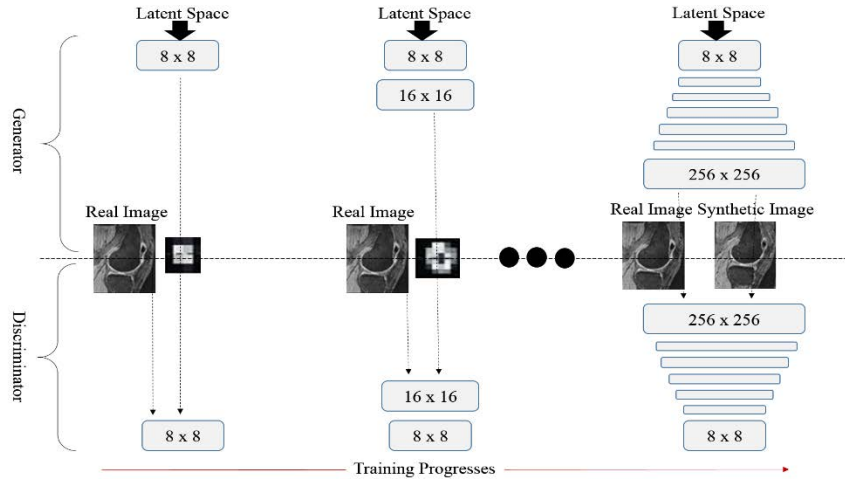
Generator

Discriminator

Latent Space

8 x 8

Real Image

8 x 8

Latent Space

8 x 8

16 x 16

Real Image

16 x 16

8 x 8

Latent Space

8 x 8

256 x 256

Real Image Synthetic Image

256 x 256

8 x 8

Training Progresses